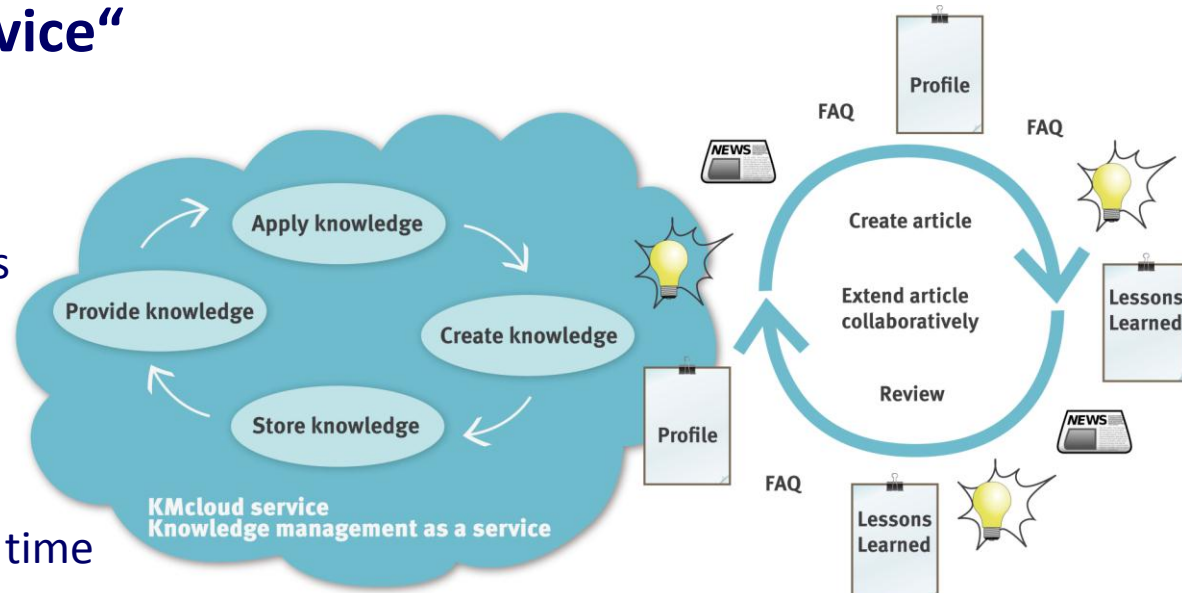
vice"

s

time

Apply knowledge

Provide knowledge

Create knowledge

Store knowledge

KMcloud service
Knowledge management as a service

NEWS

Profile

FAQ

FAQ

Create article

Extend article collaboratively

Review

Lessons Learned

Profile

NEWS

FAQ

Lessons Learned